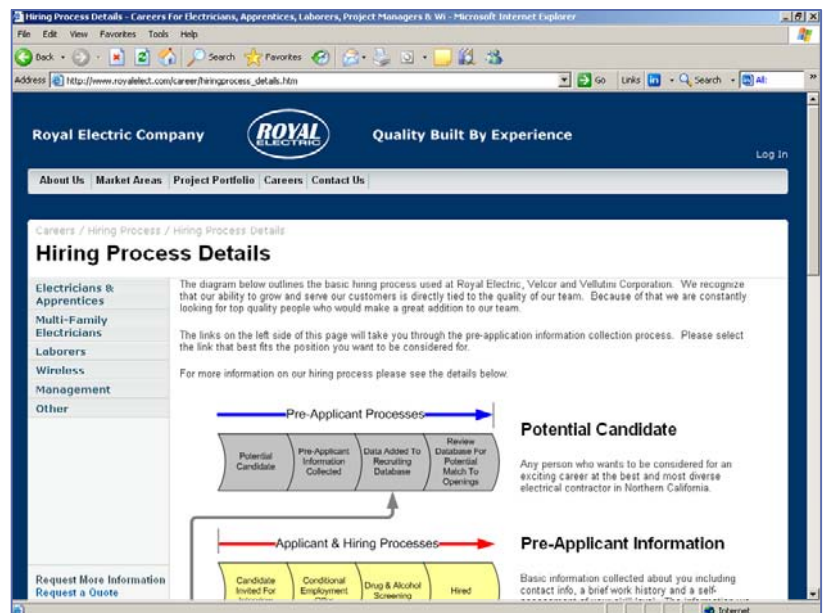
Hiring Process Details - Careers For Electricians, Apprentices, Laborers, Project Managers & Wi - Microsoft Internet Explorer

File Edit View Favorites Tools Help

Back Search Favorites

Address http://www.royalelect.com/career/hiringprocess_details.htm Go Links Search All

Royal Electric Company ROYAL ELECTRIC Quality Built By Experience

Log In

About Us Market Areas Project Portfolio Careers Contact Us

Careers / Hiring Process / Hiring Process Details

Hiring Process Details

Electricians & Apprentices
Multi-Family Electricians
Laborers
Wireless
Management
Other

The diagram below outlines the basic hiring process used at Royal Electric, Velcor and Vellutini Corporation. We recognize that our ability to grow and serve our customers is directly tied to the quality of our team. Because of that we are constantly looking for top quality people who would make a great addition to our team.

The links on the left side of this page will take you through the pre-application information collection process. Please select the link that best fits the position you want to be considered for.

For more information on our hiring process please see the details below.

Pre-Applicant Processes

Potential Candidate | Pre-Applicant Information Collected | Data Added To Recruiting Database | Review Database For Potential Match To Openings

Potential Candidate

Any person who wants to be considered for an exciting career at the best and most diverse electrical contractor in Northern California.

Applicant & Hiring Processes

Candidate Invited For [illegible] | Conditional Employment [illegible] | Drug & Alcohol Screening | Hired

Pre-Applicant Information

Basic information collected about you including contact info, a brief work history and a self-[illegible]

Request More Information
Request a Quote

Internet